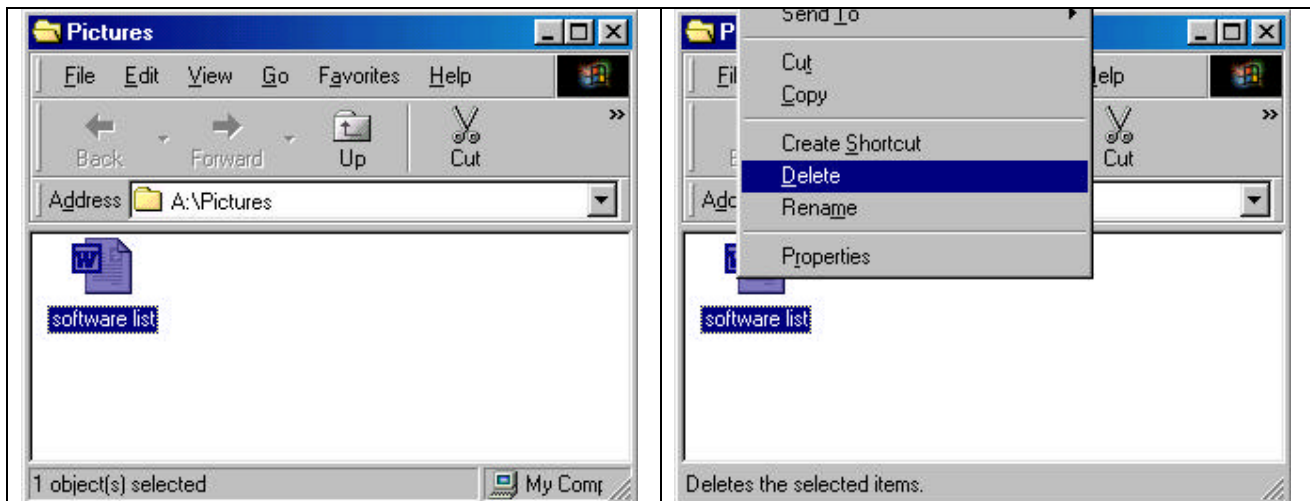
| Pictures<br>File Edit View Go Favorites Help<br>Back Forward Up Cut<br>Address A:\Pictures<br>software list<br>1 object(s) selected My Comp | P<br>Fil<br>Send To<br>Cut<br>Copy<br>Create Shortcut<br>Delete<br>Rename<br>Properties<br>lelp<br>Cut<br>Adc<br>software list<br>Deletes the selected items. |
|---|---|